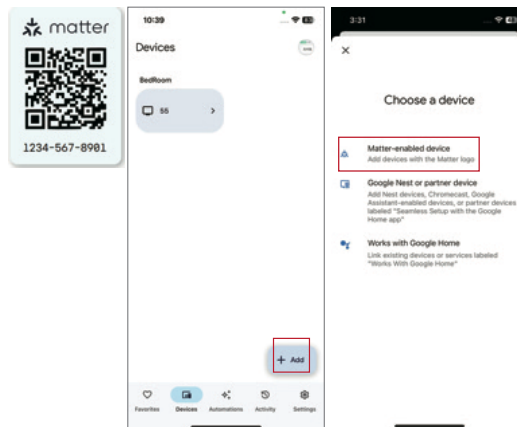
matter

1234-567-8901

10:39

Devices

BedRoom

55

+ Add

Favorites Devices Automations Activity Settings

3:31

×

Choose a device

Matter-enabled device
Add devices with the Matter logo

Google Nest or partner device
Add Nest devices, Chromecast, Google Assistant-enabled devices, or partner devices labeled "Seamless Setup with the Google Home app"

Works with Google Home
Link existing devices or services labeled "Works With Google Home"